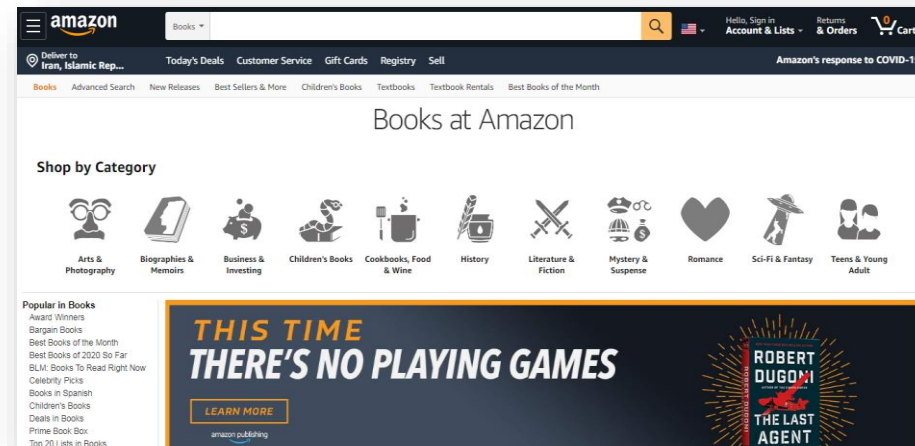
amazon

Books

Hello, Sign in
Account & Lists

Returns
& Orders

0
Cart

Deliver to
Iran, Islamic Rep...

Today's Deals Customer Service Gift Cards Registry Sell

Amazon's response to COVID-1

Books Advanced Search New Releases Best Sellers & More Children's Books Textbooks Textbook Rentals Best Books of the Month

Books at Amazon

Shop by Category

Arts & Photography

Biographies & Memoirs

Business & Investing

Children's Books

Cookbooks, Food & Wine

History

Literature & Fiction

Mystery & Suspense

Romance

Sci-Fi & Fantasy

Teens & Young Adult

Popular in Books
Award Winners
Bargain Books
Best Books of the Month
Best Books of 2020 So Far
BLM: Books To Read Right Now
Celebrity Picks
Books in Spanish
Children's Books
Deals in Books
Prime Book Box
Top 20 Lists in Books

THIS TIME
THERE'S NO PLAYING GAMES

LEARN MORE

amazon publishing

ROBERT DUGONI

THE LAST AGENT